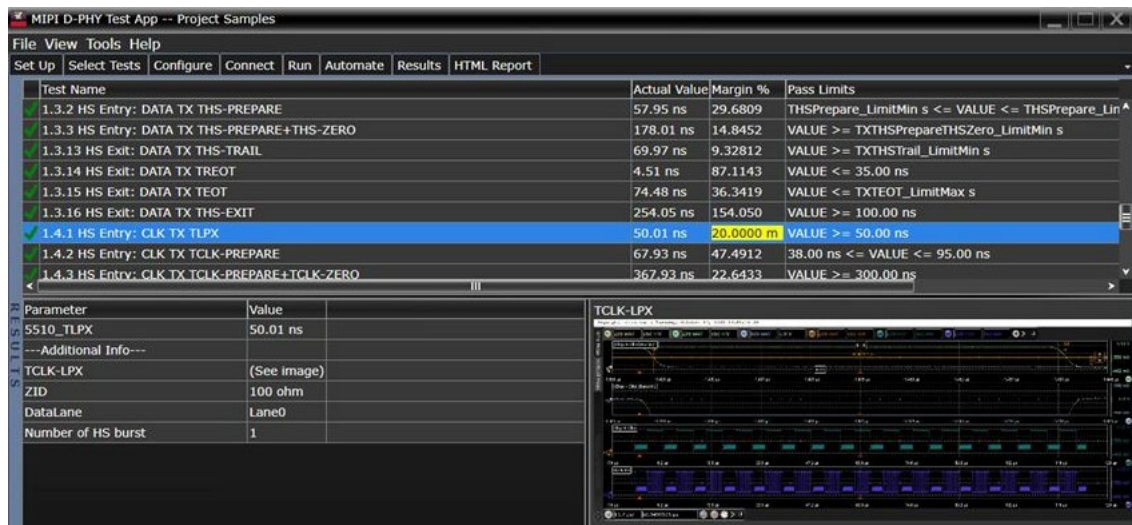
MIPI D-PHY Test App -- Project Samples

File View Tools Help

Set Up | Select Tests | Configure | Connect | Run | Automate | Results | HTML Report

| Test Name | Actual Value | Margin % | Pass Limits |
|---|---|---|---|
| 1.3.2 HS Entry: DATA TX THS-PREPARE | 57.95 ns | 29.6809 | THSPrepare_LimitMin s <= VALUE <= THSPrepare_Lin |
| 1.3.3 HS Entry: DATA TX THS-PREPARE+THS-ZERO | 178.01 ns | 14.8452 | VALUE >= TXTHSPrepareTHSZero_LimitMin s |
| 1.3.13 HS Exit: DATA TX THS-TRAIL | 69.97 ns | 9.32812 | VALUE >= TXTHSTrail_LimitMin s |
| 1.3.14 HS Exit: DATA TX TREOT | 4.51 ns | 87.1143 | VALUE <= 35.00 ns |
| 1.3.15 HS Exit: DATA TX TEOT | 74.48 ns | 36.3419 | VALUE <= TXTEOT_LimitMax s |
| 1.3.16 HS Exit: DATA TX THS-EXIT | 254.05 ns | 154.050 | VALUE >= 100.00 ns |
| 1.4.1 HS Entry: CLK TX TLPX | 50.01 ns | 20.0000 m | VALUE >= 50.00 ns |
| 1.4.2 HS Entry: CLK TX TCLK-PREPARE | 67.93 ns | 47.4912 | 38.00 ns <= VALUE <= 95.00 ns |
| 1.4.3 HS Entry: CLK TX TCLK-PREPARE+TCLK-ZERO | 367.93 ns | 22.6433 | VALUE >= 300.00 ns |

RESULTS

| Parameter | Value |
|---|---|
| 5510_TLPX | 50.01 ns |
| ---Additional Info--- | |
| TCLK-LPX | (See image) |
| ZID | 100 ohm |
| DataLane | Lane0 |
| Number of HS burst | 1 |

TCLK-LPX
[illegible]